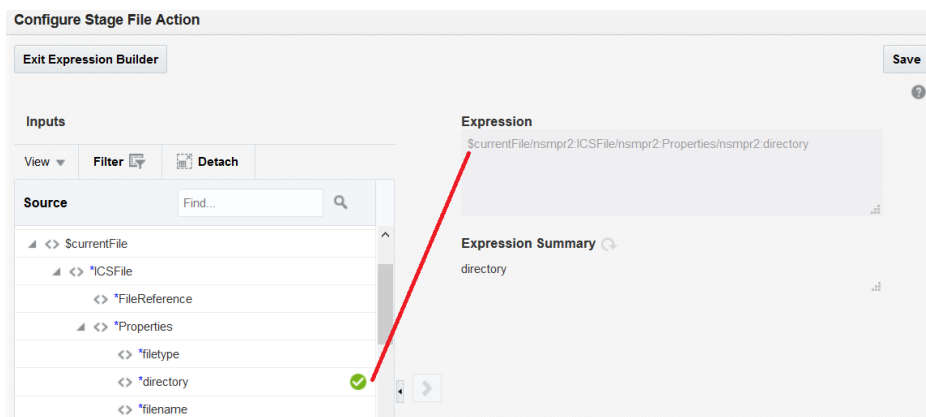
Configure Stage File Action

Exit Expression Builder

Save

Inputs

View

Filter

Detach

Source

Find...

<> $currentFile

<> *ICSFile

<> *FileReference

<> *Properties

<> *filetype

<> *directory

<> *filename

Expression

$currentFile/nsmpr2:ICSFile/nsmpr2:Properties/nsmpr2:directory

Expression Summary

directory